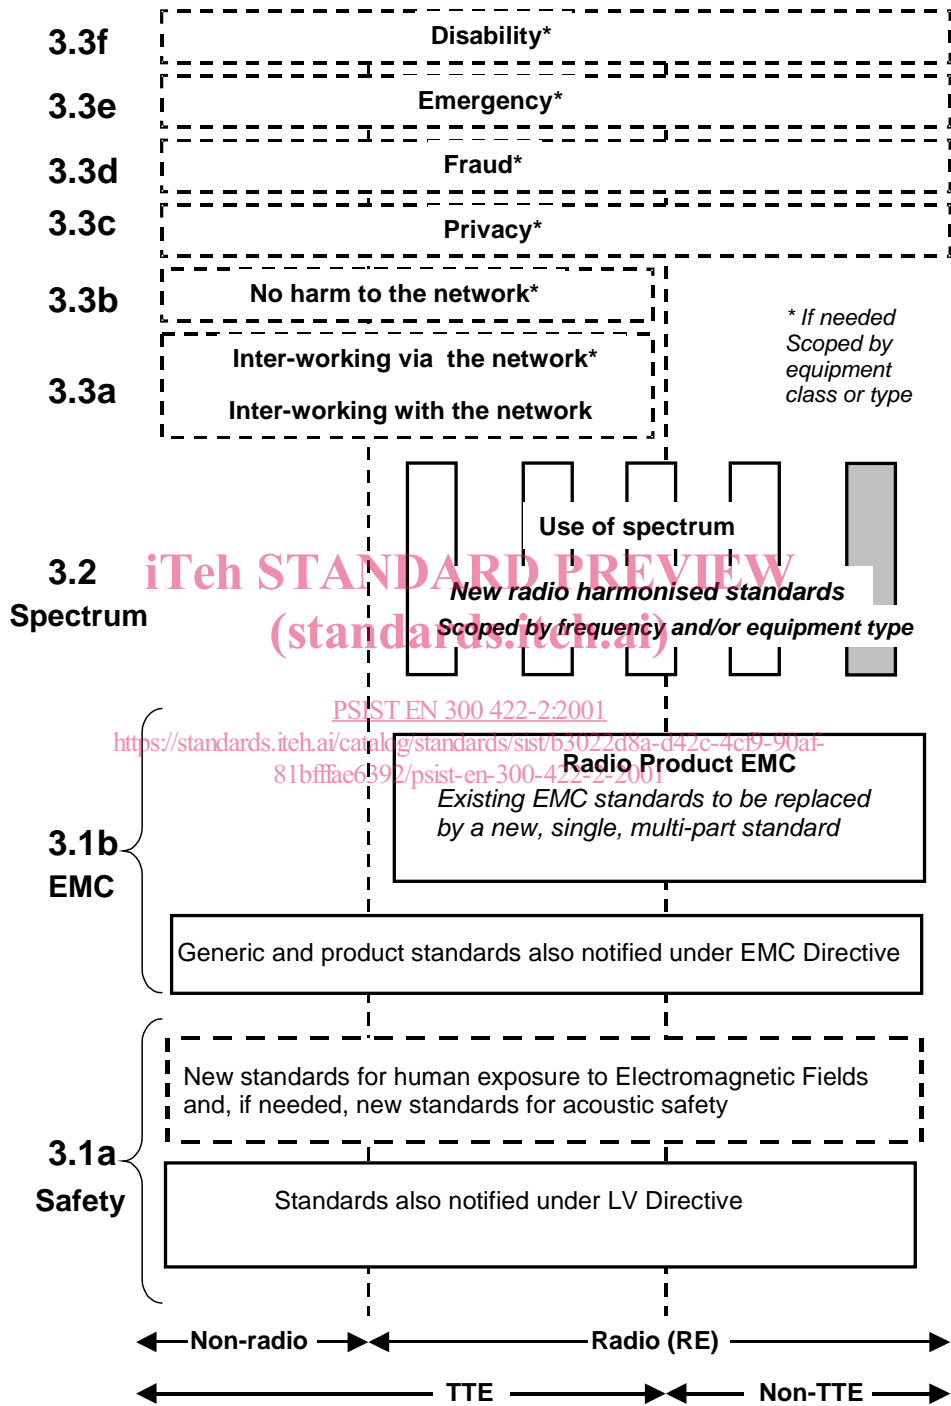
3.3f
Disability*

3.3e
Emergency*

3.3d
Fraud*

3.3c
Privacy*

3.3b
No harm to the network*

3.3a
Inter-working via the network*
Inter-working with the network

* If needed
Scoped by equipment class or type

3.2
Spectrum

Use of spectrum
New radio harmonised standards
Scoped by frequency and/or equipment type

iTeh STANDARD PREVIEW
(standards.iteh.ai)

PSIST EN 300 422-2:2001
https://standards.iteh.ai/catalog/standards/sist/b3022d8a-d42c-4cf9-90af-81bfffae6392/psist-en-300-422-2-2001

3.1b
EMC

Radio Product EMC
Existing EMC standards to be replaced by a new, single, multi-part standard

Generic and product standards also notified under EMC Directive

3.1a
Safety

New standards for human exposure to Electromagnetic Fields and, if needed, new standards for acoustic safety

Standards also notified under LV Directive

Non-radio
Radio (RE)
TTE
Non-TTE